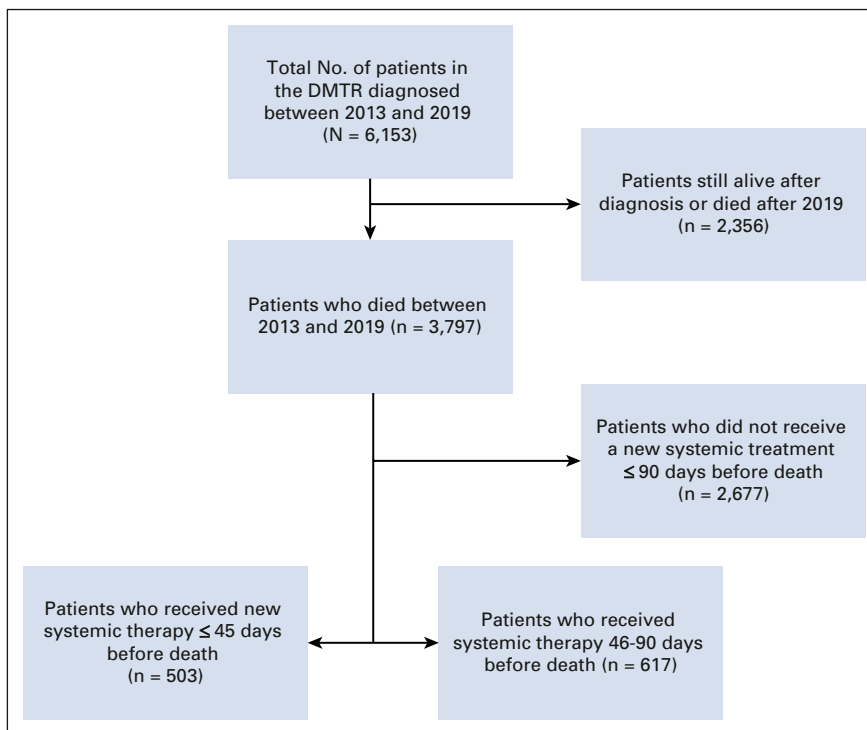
Total No. of patients in the DMTR diagnosed between 2013 and 2019 (N = 6,153)

Patients still alive after diagnosis or died after 2019 (n = 2,356)

Patients who died between 2013 and 2019 (n = 3,797)

Patients who did not receive a new systemic treatment ≤ 90 days before death (n = 2,677)

Patients who received new systemic therapy ≤ 45 days before death (n = 503)

Patients who received systemic therapy 46-90 days before death (n = 617)